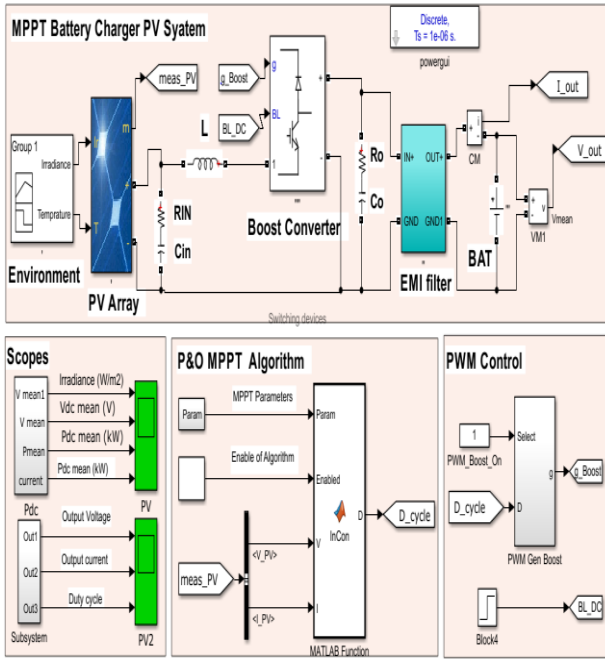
MPPT Battery Charger PV Syatem

Discrete,
Ts = 1e-06 s.
powergui

meas_PV
g_Boost
BL_DC
g
BL
L
+
1
Ro
Co
IN+
OUT+
GND
GND1
CM
I_out
V_out
Vmean
VM1
Group 1
Irradiance
Temprature
m
+
-
RIN
Cin
Boost Converter
EMI filter
BAT
Environment
PV Array
Switching devices

Scopes
V mean1
V mean
Pmean
current
Irradiance (W/m2)
Vdc mean (V)
Pdc mean (kW)
Pdc mean (kW)
PV
Pdc
Out1
Out2
Out3
Output Voltage
Output current
Duty cycle
PV2
Subsystem

P&O MPPT Algorithm
Param
MPPT Parameters
Param
Enable of Algorithm
Enabled
meas_PV
<V_PV>
<I_PV>
V
I
InCon
D
D_cycle
MATLAB Function

PWM Control
1
PWM_Boost_On
Select
g
g_Boost
D_cycle
D
PWM Gen Boost
BL_DC
Block4